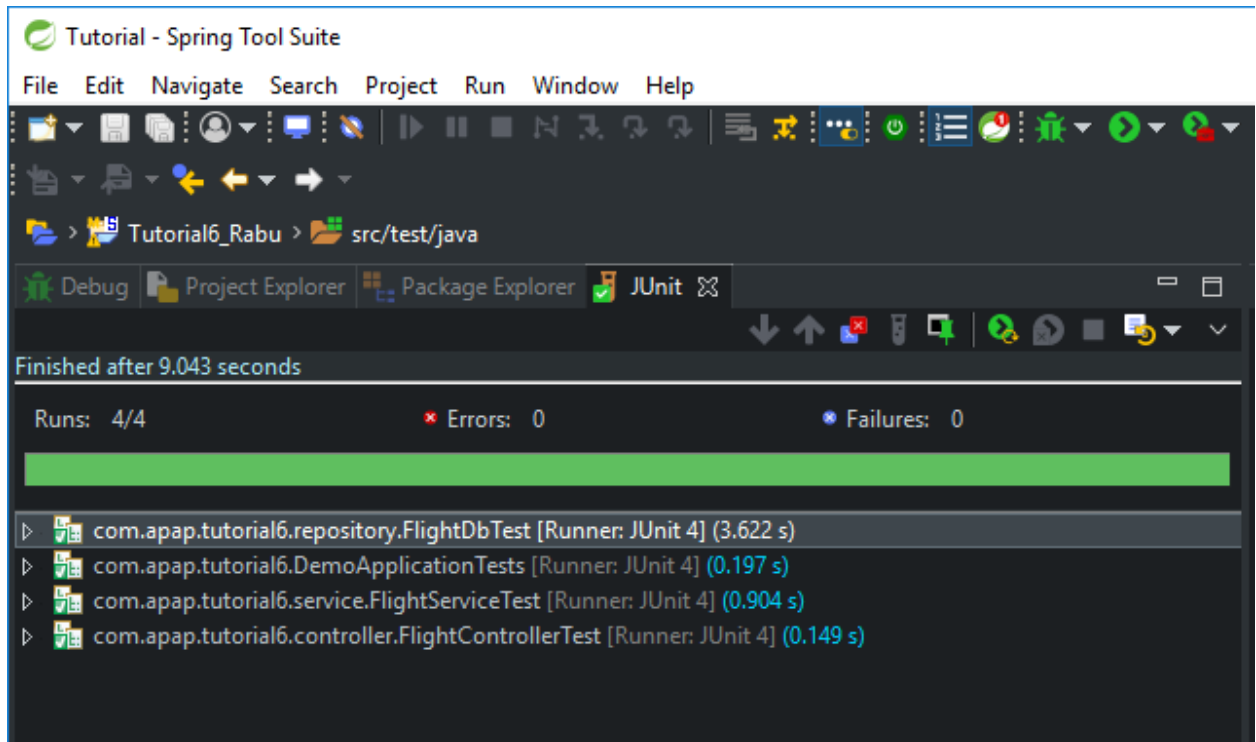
Tutorial - Spring Tool Suite

File Edit Navigate Search Project Run Window Help

Tutorial6_Rabu > src/test/java

Debug Project Explorer Package Explorer JUnit

Finished after 9.043 seconds

Runs: 4/4 Errors: 0 Failures: 0

com.apap.tutorial6.repository.FlightDbTest [Runner: JUnit 4] (3.622 s)
com.apap.tutorial6.DemoApplicationTests [Runner: JUnit 4] (0.197 s)
com.apap.tutorial6.service.FlightServiceTest [Runner: JUnit 4] (0.904 s)
com.apap.tutorial6.controller.FlightControllerTest [Runner: JUnit 4] (0.149 s)